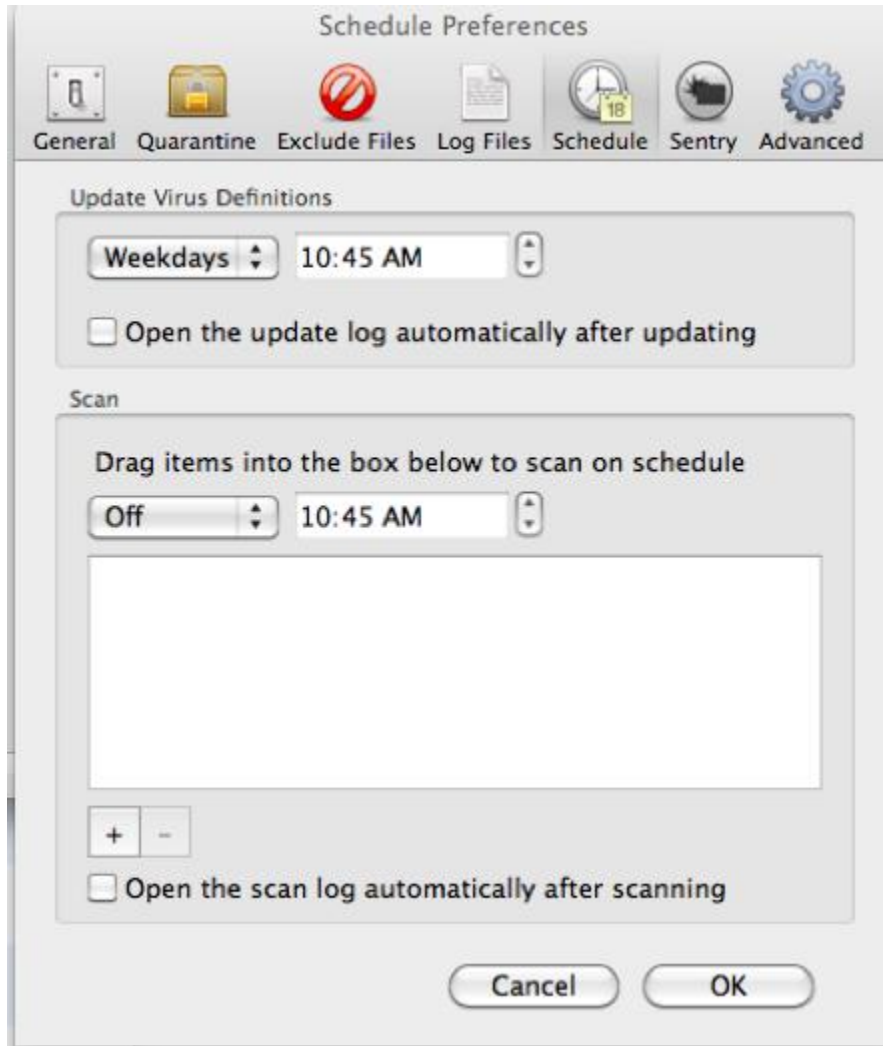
Schedule Preferences

General Quarantine Exclude Files Log Files 18 Schedule Sentry Advanced

Update Virus Definitions

Weekdays 10:45 AM

Open the update log automatically after updating

Scan

Drag items into the box below to scan on schedule

Off 10:45 AM

+ −

Open the scan log automatically after scanning

Cancel OK